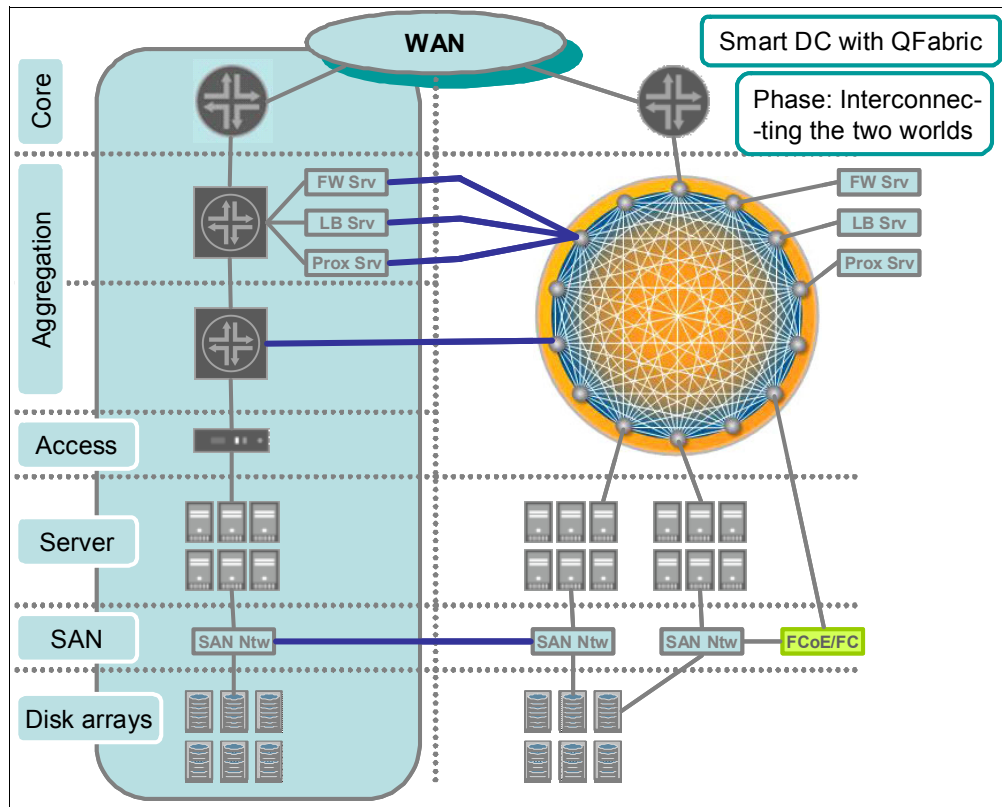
WAN

Smart DC with QFabric

Phase: Interconnec--ting the two worlds

Core

Aggregation

Access

Server

SAN

Disk arrays

FW Srv

LB Srv

Prox Srv

FW Srv

LB Srv

Prox Srv

SAN Ntw

SAN Ntw

SAN Ntw

FCoE/FC